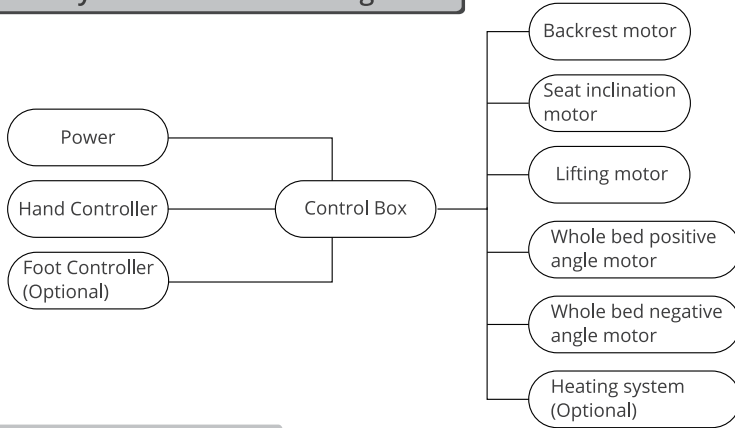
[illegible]

Power

Hand Controller

Foot Controller (Optional)

Control Box

Backrest motor

Seat inclination motor

Lifting motor

Whole bed positive angle motor

Whole bed negative angle motor

Heating system (Optional)